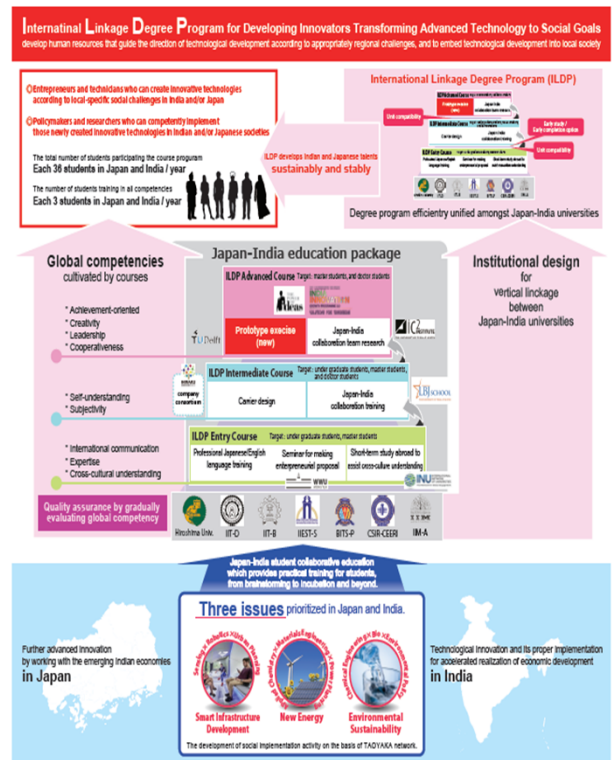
International Linkage Degree Program for Developing Innovators Transforming Advanced Technology to Social Goals
develop human resources that guide the direction of technological development according to appropriately regional challenges, and to embed technological development into local society

Entrepreneurs and technicians who can create innovative technologies according to local-specific social challenges in India and/or Japan

Policymakers and researchers who can competently implement those newly created innovative technologies in Indian and/or Japanese societies

The total number of students participating the course program
Each 30 students in Japan and India / year

The number of students training in all competencies
Each 3 students in Japan and India / year

ILDP develops Indian and Japanese talents sustainably and stably

International Linkage Degree Program (ILDP)

Unit compatibility

Early study / Early completion option

Unit compatibility

Degree program efficiently unified amongst Japan-India universities

Global competencies cultivated by courses

Japan-India education package

Institutional design for vertical linkage between Japan-India universities

ILDP Advanced Course Target: master students, and doctor students

Prototype excise (new)

Japan-India collaboration team research

* Achievement-oriented
* Creativity
* Leadership
* Cooperativeness

ILDP Intermediate Course Target: under graduate students, master students, and doctor students

company consortium

Carrier design

Japan-India collaboration training

* Self-understanding
* Subjectivity

ILDP Entry Course Target: under graduate students, master students

Professional Japanese/English language training

Seminar for making entrepreneurial proposal

Short-term study abroad to assist cross-culture understanding

* International communication
* Expertise
* Cross-cultural understanding

Quality assurance by gradually evaluating global competency

Hiroshima Univ. IIT-D IIT-B IIEST-S BITS-P CSIR-CEERI IIM-A

Japan-India student collaborative education which provides practical training for students, from brainstorming to incubation and beyond.

Three issues prioritized in Japan and India.

Further advanced innovation by working with the emerging Indian economies
in Japan

Technological Innovation and its proper implementation for accelerated realization of economic development
in India

Smart Infrastructure Development
New Energy
Environmental Sustainability

The development of social implementation activity on the basis of TAOYAKA network.